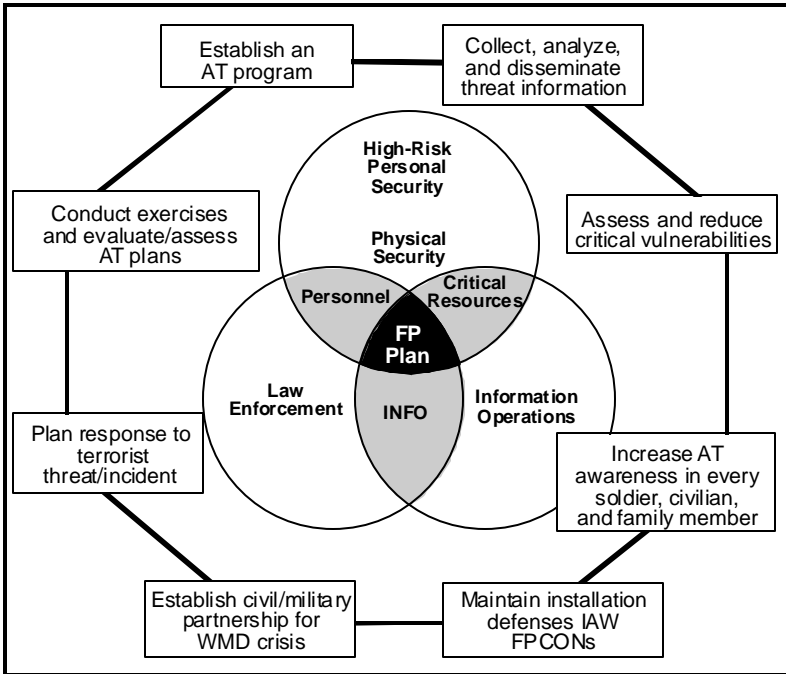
Establish an AT program

Collect, analyze, and disseminate threat information

High-Risk Personal Security

Physical Security

Conduct exercises and evaluate/assess AT plans

Assess and reduce critical vulnerabilities

Personnel

Critical Resources

FP Plan

Law Enforcement

INFO

Information Operations

Plan response to terrorist threat/incident

Increase AT awareness in every soldier, civilian, and family member

Establish civil/military partnership for WMD crisis

Maintain installation defenses IAW FPCONs